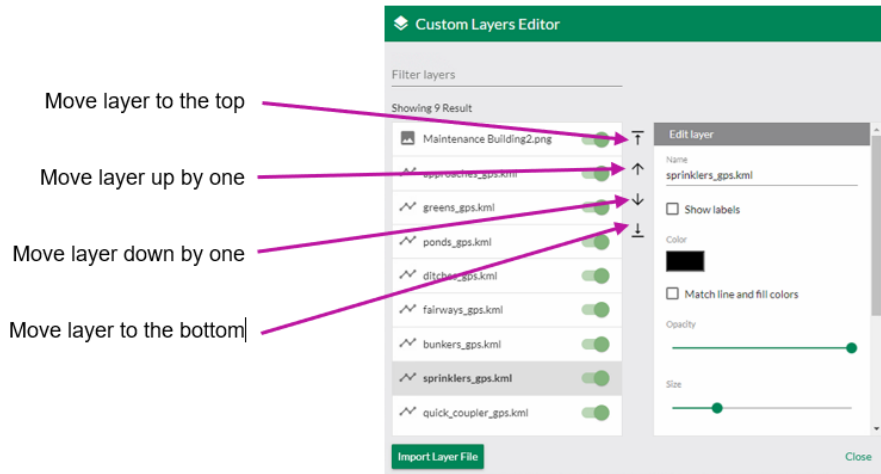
Custom Layers Editor

Filter layers

Showing 9 Result

Move layer to the top

Move layer up by one

Move layer down by one

Move layer to the bottom

Maintenance Building2.png

approaches_gps.kml

greens_gps.kml

ponds_gps.kml

ditches_gps.kml

fairways_gps.kml

bunkers_gps.kml

sprinklers_gps.kml

quick_coupler_gps.kml

Edit layer

Name

sprinklers_gps.kml

Show labels

Color

Match line and fill colors

Opacity

Size

Import Layer File

Close